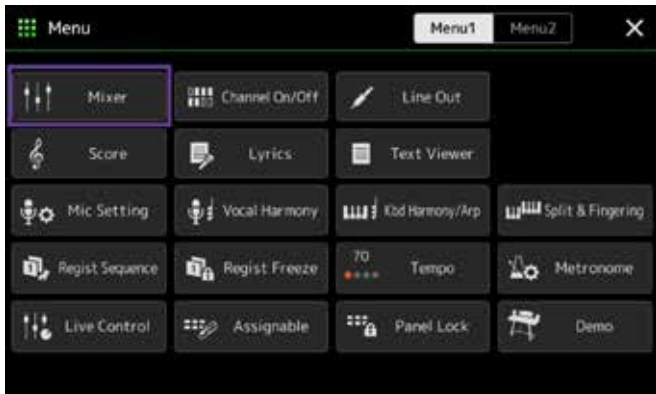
Menu

Menu1 Menu2 ✕

Mixer

Channel On/Off

Line Out

Score

Lyrics

Text Viewer

Mic Setting

Vocal Harmony

Kbd Harmony/Arp

Split & Fingering

Regist Sequence

Regist Freeze

70
Tempo

Metronome

Live Control

Assignable

Panel Lock

Demo